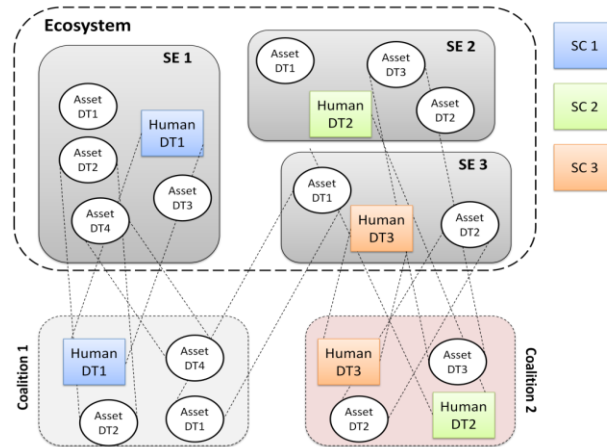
Ecosystem

SE 1

Asset DT1

Human DT1

Asset DT2

Asset DT3

Asset DT4

SE 2

Asset DT1

Asset DT3

Human DT2

Asset DT2

SE 3

Asset DT1

Human DT3

Asset DT2

SC 1

SC 2

SC 3

Coalition 1

Human DT1

Asset DT4

Asset DT2

Asset DT1

Coalition 2

Human DT3

Asset DT3

Asset DT2

Human DT2